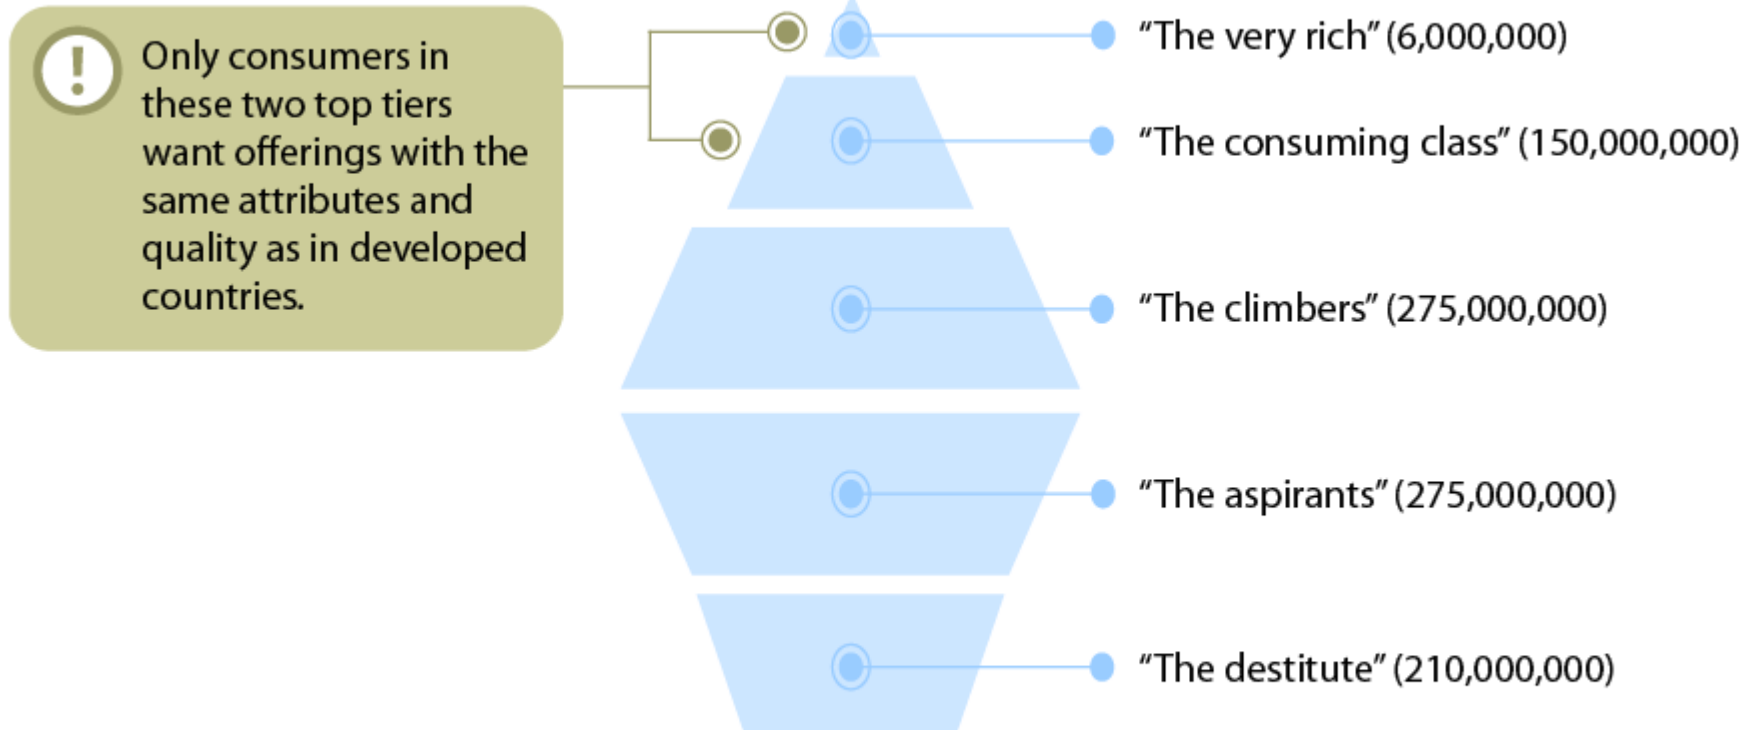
!

Only consumers in these two top tiers want offerings with the same attributes and quality as in developed countries.

“The very rich” (6,000,000)

“The consuming class” (150,000,000)

“The climbers” (275,000,000)

“The aspirants” (275,000,000)

“The destitute” (210,000,000)